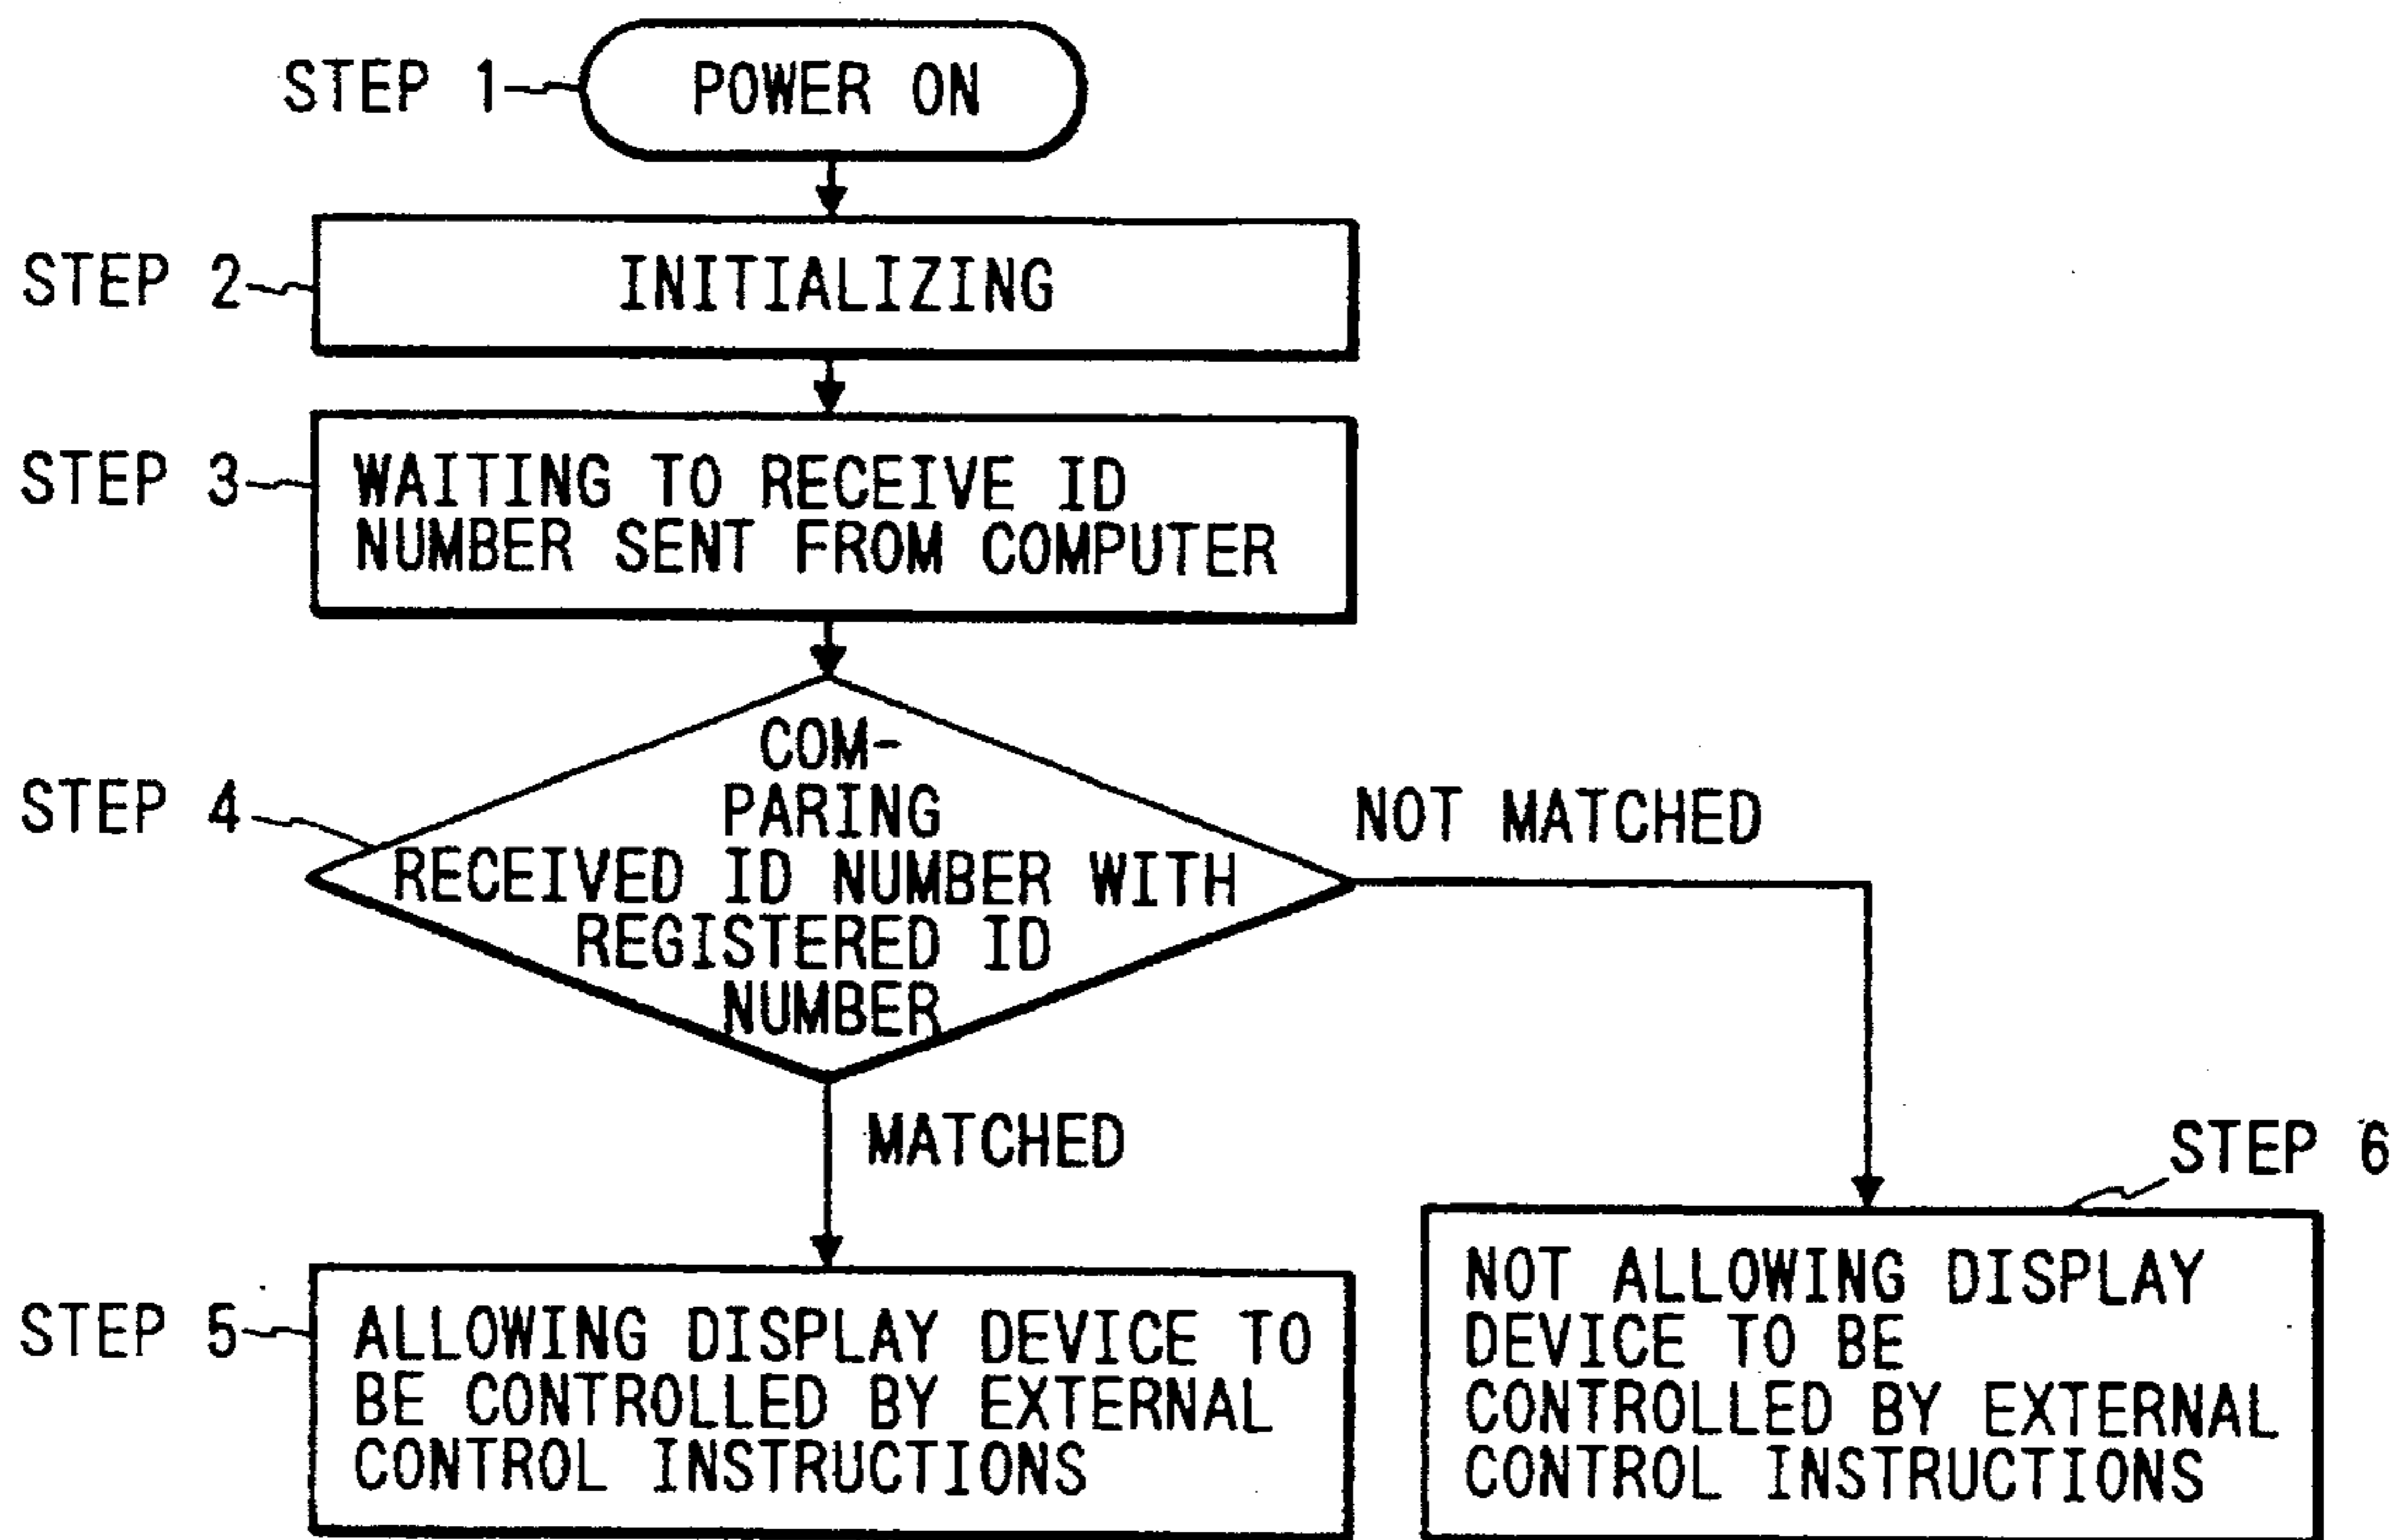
STEP 1
POWER ON

STEP 2
INITIALIZING

STEP 3
WAITING TO RECEIVE ID NUMBER SENT FROM COMPUTER

STEP 4
COMPARING RECEIVED ID NUMBER WITH REGISTERED ID NUMBER

NOT MATCHED

MATCHED

STEP 5
ALLOWING DISPLAY DEVICE TO BE CONTROLLED BY EXTERNAL CONTROL INSTRUCTIONS

STEP 6
NOT ALLOWING DISPLAY DEVICE TO BE CONTROLLED BY EXTERNAL CONTROL INSTRUCTIONS